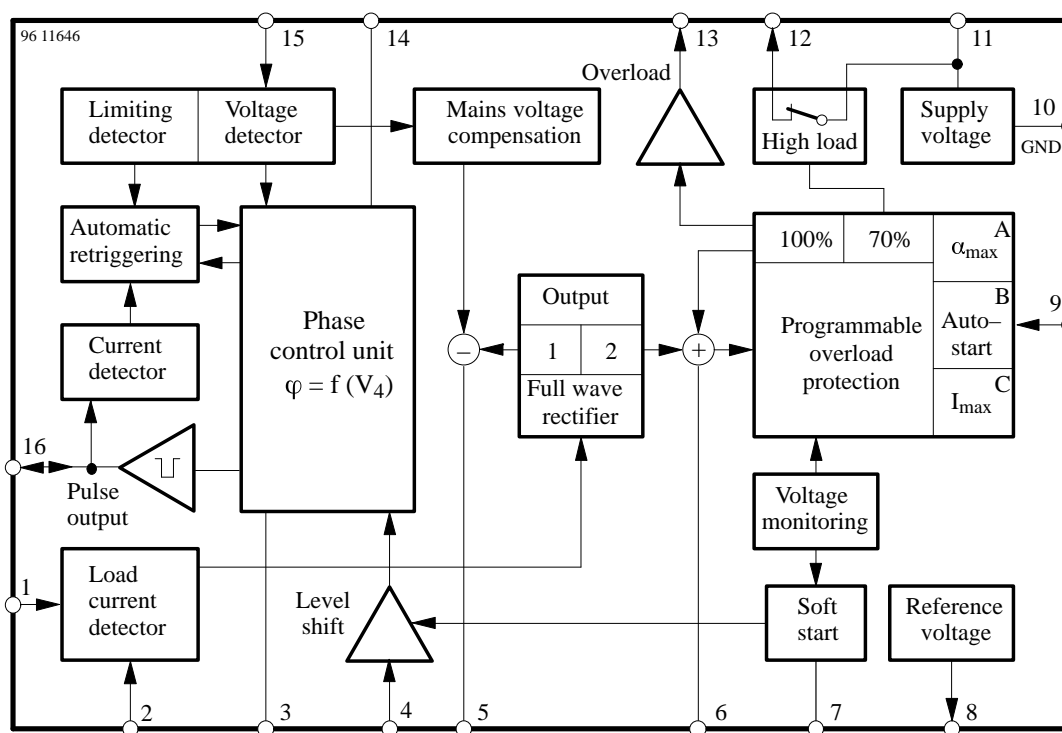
96 11646

15

14

13

12

11

Overload

Limiting detector

Voltage detector

Mains voltage compensation

High load

Supply voltage

10

GND

Automatic retriggering

100%

70%

A

$\alpha_{max}$

Output

B

9

Current detector

Phase control unit

$\varphi = f(V_4)$

–

1

2

+

Programmable overload protection

Auto– start

C

$I_{max}$

Full wave rectifier

16

Pulse output

Voltage monitoring

1

Load current detector

Level shift

Soft start

Reference voltage

2

3

4

5

6

7

8